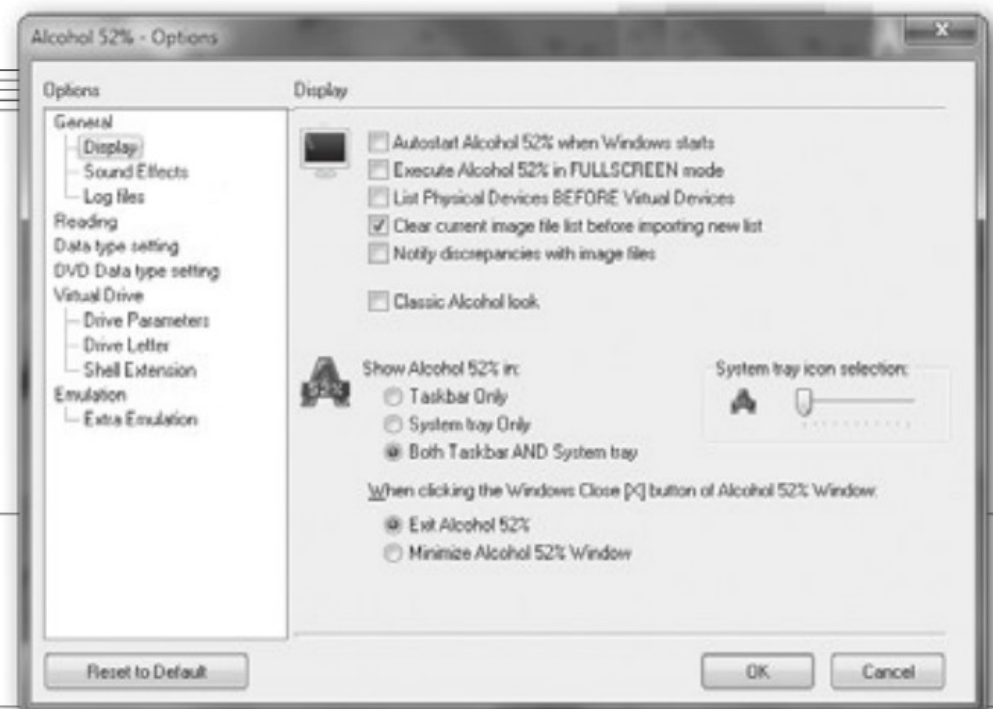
Alcohol 52% - Options

Options

General
Display
Sound Effects
Log files
Reading
Data type setting
DVD Data type setting
Virtual Drive
Drive Parameters
Drive Letter
Shell Extension
Emulation
Extra Emulation

Display

Autostart Alcohol 52% when Windows starts
Execute Alcohol 52% in FULLSCREEN mode
List Physical Devices BEFORE Virtual Devices
Clear current image file list before importing new list
Notify discrepancies with image files

Classic Alcohol look

Show Alcohol 52% in:
Taskbar Only
System tray Only
Both Taskbar AND System tray

System tray icon selection:

When clicking the Windows Close [X] button of Alcohol 52% Window:
Exit Alcohol 52%
Minimize Alcohol 52% Window

Reset to Default

OK

Cancel